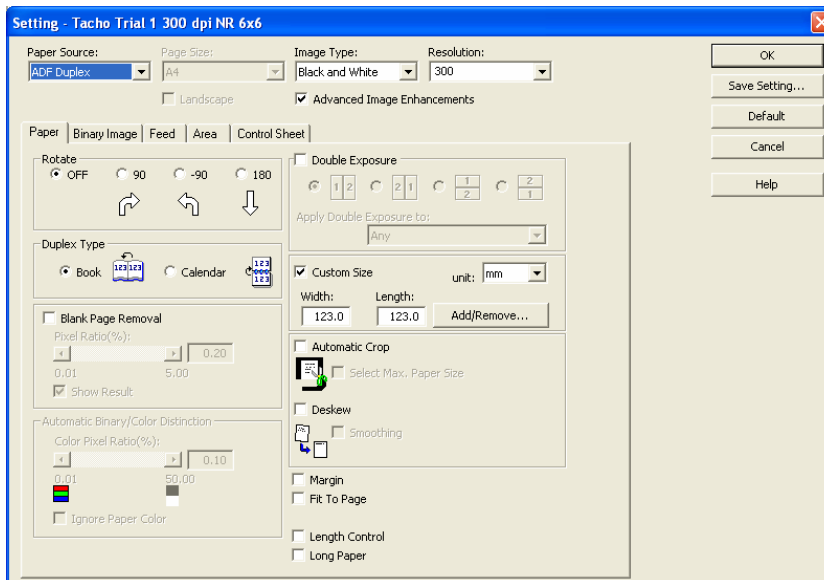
Setting - Tacho Trial 1 300 dpi NR 6x6

Paper Source:
ADF Duplex

Page Size:
A4

Landscape

Image Type:
Black and White

Resolution:
300

Advanced Image Enhancements

OK

Save Setting...

Default

Cancel

Help

Paper | Binary Image | Feed | Area | Control Sheet

Rotate
OFF
90
-90
180

Duplex Type
Book
123 123
Calendar
123 123

Blank Page Removal
Pixel Ratio(%):
0.20
0.01
5.00
Show Result

Automatic Binary/Color Distinction
Color Pixel Ratio(%):
0.10
0.01
50.00
Ignore Paper Color

Double Exposure
1 2
2 1
$\frac{1}{2}$
$\frac{2}{1}$
Apply Double Exposure to:
Any

Custom Size
unit:
mm
Width:
123.0
Length:
123.0
Add/Remove...

Automatic Crop
Select Max. Paper Size

Deskew
Smoothing

Margin
Fit To Page

Length Control
Long Paper